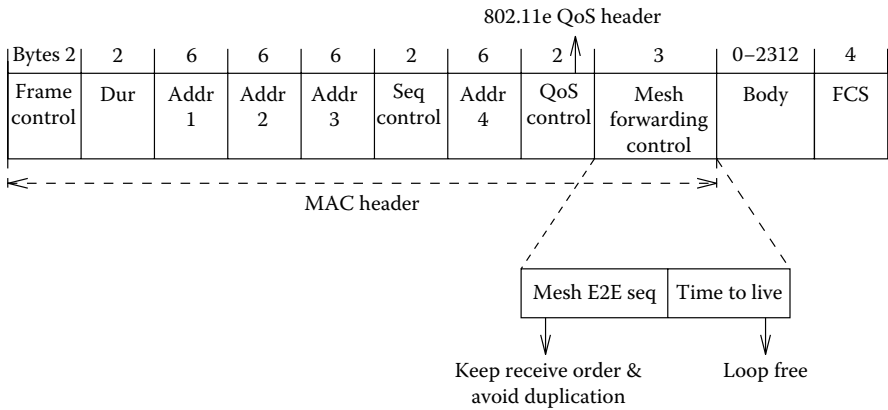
802.11e QoS header

| Bytes 2 | 2 | 6 | 6 | 6 | 2 | 6 | 2 | 3 | 0–2312 | 4 |
|---|---|---|---|---|---|---|---|---|---|---|
| Frame control | Dur | Addr 1 | Addr 2 | Addr 3 | Seq control | Addr 4 | QoS control | Mesh forwarding control | Body | FCS |

MAC header

| Mesh E2E seq | Time to live |
|---|---|

Keep receive order & avoid duplication

Loop free